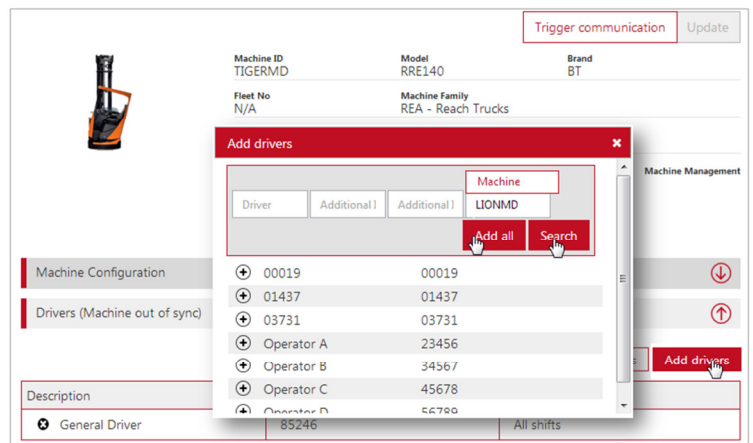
Trigger communication Update

Machine ID
TIGERMD

Model
RRE140

Brand
BT

Fleet No
N/A

Machine Family
REA - Reach Trucks

Machine Management

Add drivers

Driver Additional I Additional I Machine
LIONMD

Add all Search

| | |
|---|---|
| 00019 | 00019 |
| 01437 | 01437 |
| 03731 | 03731 |
| Operator A | 23456 |
| Operator B | 34567 |
| Operator C | 45678 |
| Operator D | 56789 |

Machine Configuration

Drivers (Machine out of sync)

Add drivers

Description

General Driver 85246 All shifts